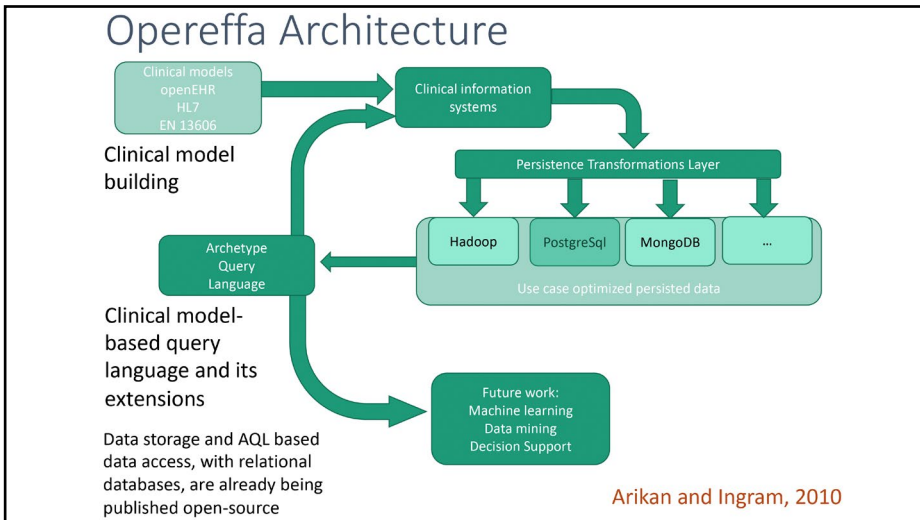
Opereffa Architecture

Clinical models
openEHR
HL7
EN 13606

Clinical information systems

Clinical model building

Persistence Transformations Layer

Hadoop

PostgreSql

MongoDB

...

Use case optimized persisted data

Archetype
Query
Language

Clinical model-based query language and its extensions

Future work:
Machine learning
Data mining
Decision Support

Data storage and AQL based data access, with relational databases, are already being published open-source

Arikan and Ingram, 2010